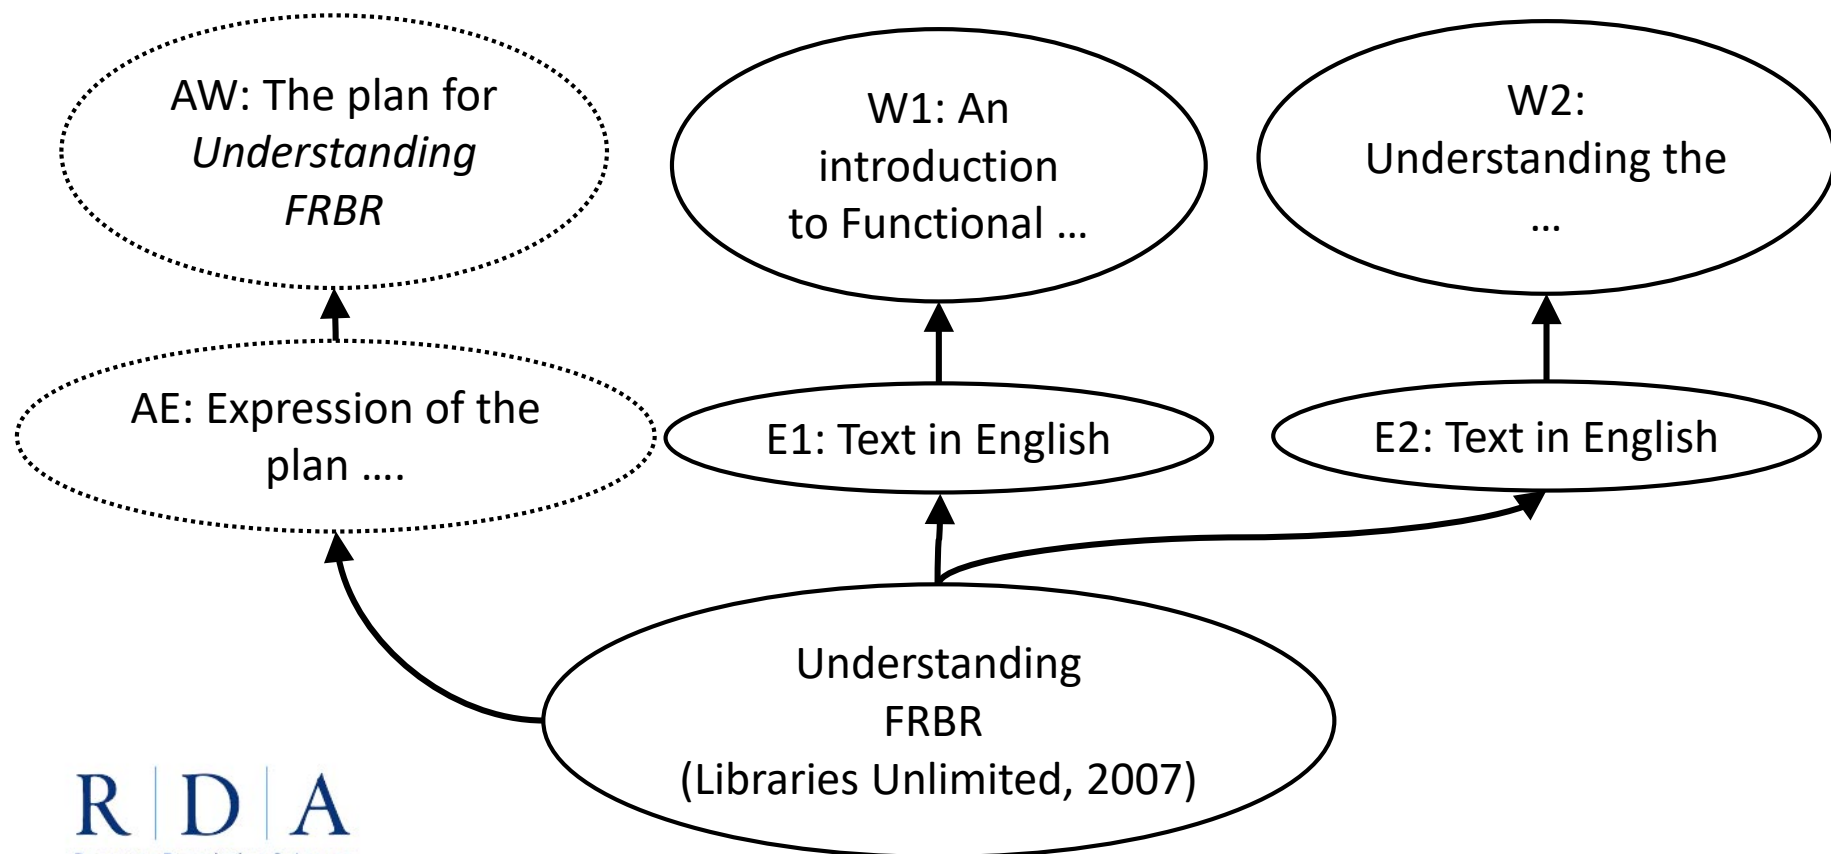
AW: The plan for *Understanding FRBR*

W1: An introduction to Functional …

W2: Understanding the …

AE: Expression of the plan ….

E1: Text in English

E2: Text in English

Understanding FRBR (Libraries Unlimited, 2007)

R | D | A

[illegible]